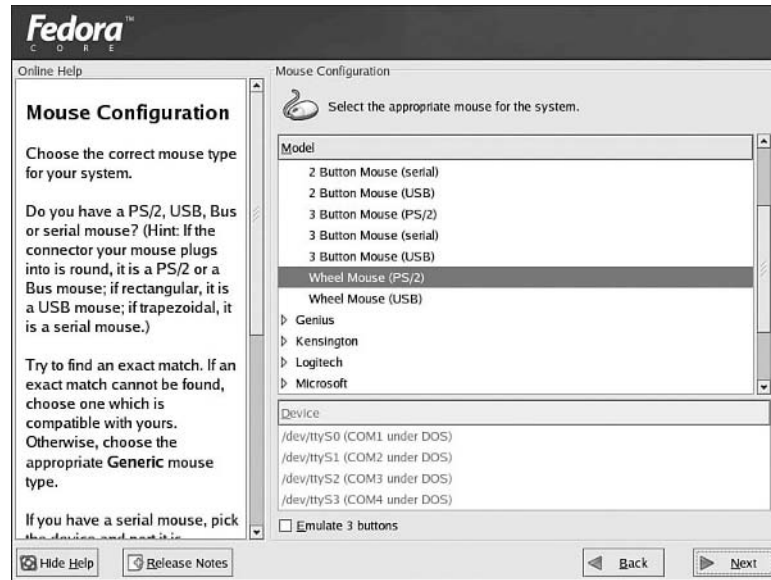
Fedora™
CORE

Online Help

Mouse Configuration

Choose the correct mouse type for your system.

Do you have a PS/2, USB, Bus or serial mouse? (Hint: If the connector your mouse plugs into is round, it is a PS/2 or a Bus mouse; if rectangular, it is a USB mouse; if trapezoidal, it is a serial mouse.)

Try to find an exact match. If an exact match cannot be found, choose one which is compatible with yours. Otherwise, choose the appropriate Generic mouse type.

If you have a serial mouse, pick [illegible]

Mouse Configuration

Select the appropriate mouse for the system.

Model
2 Button Mouse (serial)
2 Button Mouse (USB)
3 Button Mouse (PS/2)
3 Button Mouse (serial)
3 Button Mouse (USB)
Wheel Mouse (PS/2)
Wheel Mouse (USB)
Genius
Kensington
Logitech
Microsoft

Device
/dev/ttyS0 (COM1 under DOS)
/dev/ttyS1 (COM2 under DOS)
/dev/ttyS2 (COM3 under DOS)
/dev/ttyS3 (COM4 under DOS)

Emulate 3 buttons

Hide Help
Release Notes
Back
Next